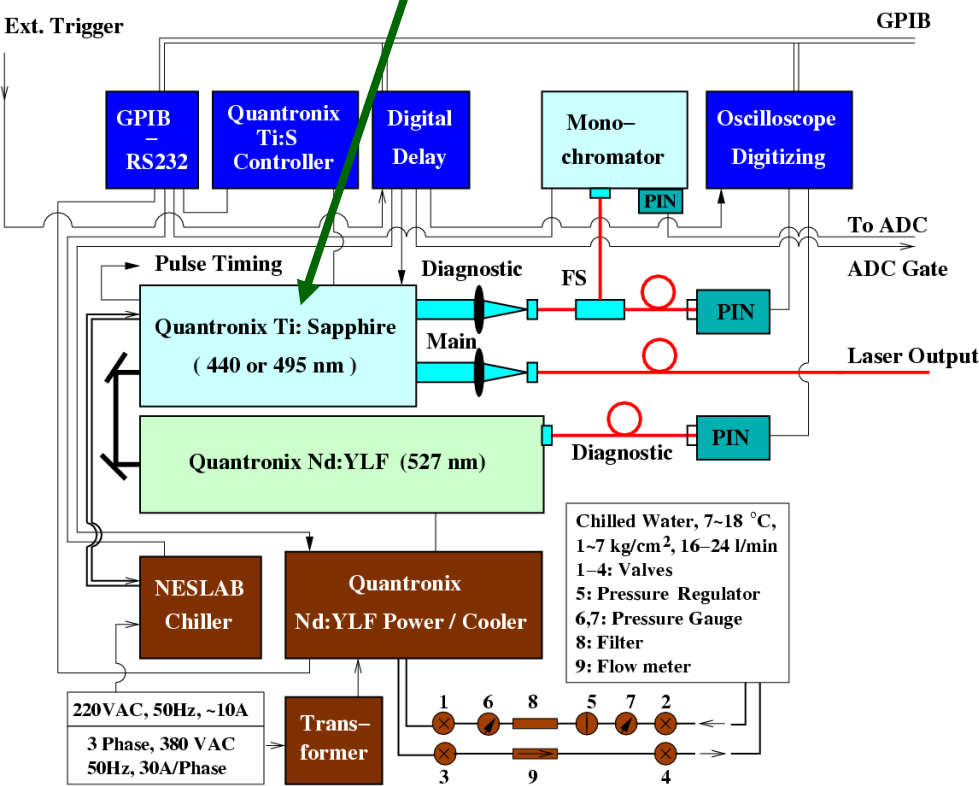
Ext. Trigger

GPIB

GPIB – RS232

Quantronix Ti:S Controller

Digital Delay

Mono–chromator

PIN

Oscilloscope Digitizing

To ADC

ADC Gate

Pulse Timing

Diagnostic

FS

Quantronix Ti: Sapphire ( 440 or 495 nm )

PIN

Main

Laser Output

Quantronix Nd:YLF (527 nm)

Diagnostic

PIN

Chilled Water, 7~18 °C, 1~7 kg/cm$^2$, 16–24 l/min
1–4: Valves
5: Pressure Regulator
6,7: Pressure Gauge
8: Filter
9: Flow meter

NESLAB Chiller

Quantronix Nd:YLF Power / Cooler

220VAC, 50Hz, ~10A

3 Phase, 380 VAC 50Hz, 30A/Phase

Trans–former

1 6 8 5 7 2

3 9 4